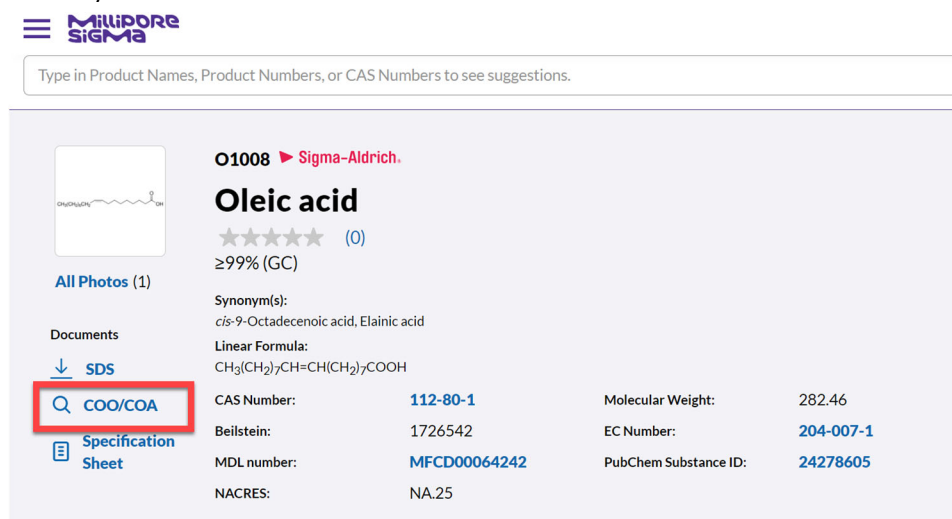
MilliPORE SiGMA

Type in Product Names, Product Numbers, or CAS Numbers to see suggestions.

$CH_3(CH_2)_6CH_2$ OH

All Photos (1)

Documents

SDS

COO/COA

Specification Sheet

O1008 Sigma-Aldrich.

Oleic acid

(0)

≥99% (GC)

Synonym(s):
cis-9-Octadecenoic acid, Elainic acid

Linear Formula:
$CH_3(CH_2)_7CH=CH(CH_2)_7COOH$

| | | | |
|---|---|---|---|
| CAS Number: | 112-80-1 | Molecular Weight: | 282.46 |
| Beilstein: | 1726542 | EC Number: | 204-007-1 |
| MDL number: | MFCD00064242 | PubChem Substance ID: | 24278605 |
| NACRES: | NA.25 | | |